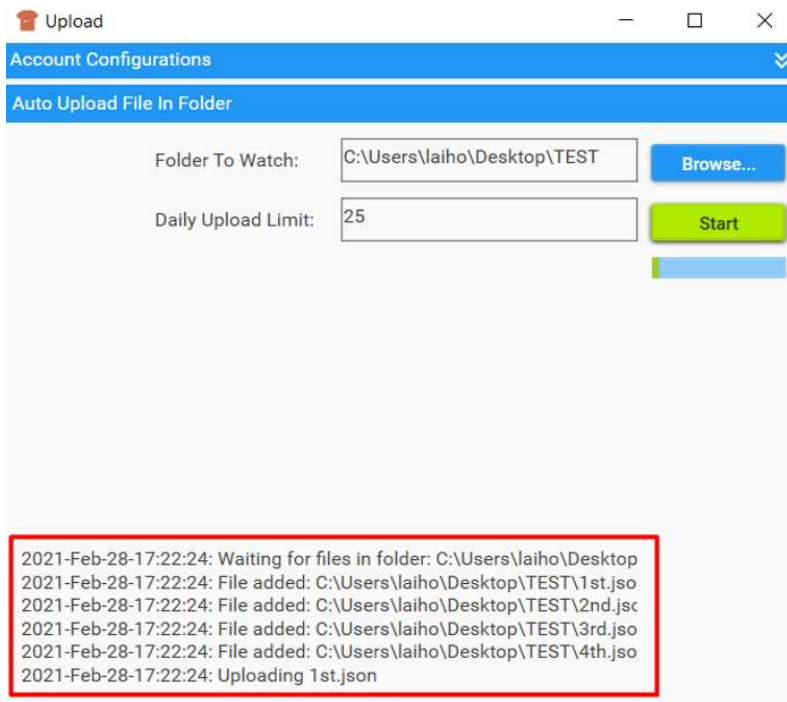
Upload

Account Configurations

Auto Upload File In Folder

Folder To Watch: C:\Users\laiho\Desktop\TEST Browse...

Daily Upload Limit: 25 Start

2021-Feb-28-17:22:24: Waiting for files in folder: C:\Users\laiho\Desktop
2021-Feb-28-17:22:24: File added: C:\Users\laiho\Desktop\TEST\1st.jso
2021-Feb-28-17:22:24: File added: C:\Users\laiho\Desktop\TEST\2nd.jsc
2021-Feb-28-17:22:24: File added: C:\Users\laiho\Desktop\TEST\3rd.jso
2021-Feb-28-17:22:24: File added: C:\Users\laiho\Desktop\TEST\4th.jso
2021-Feb-28-17:22:24: Uploading 1st.json